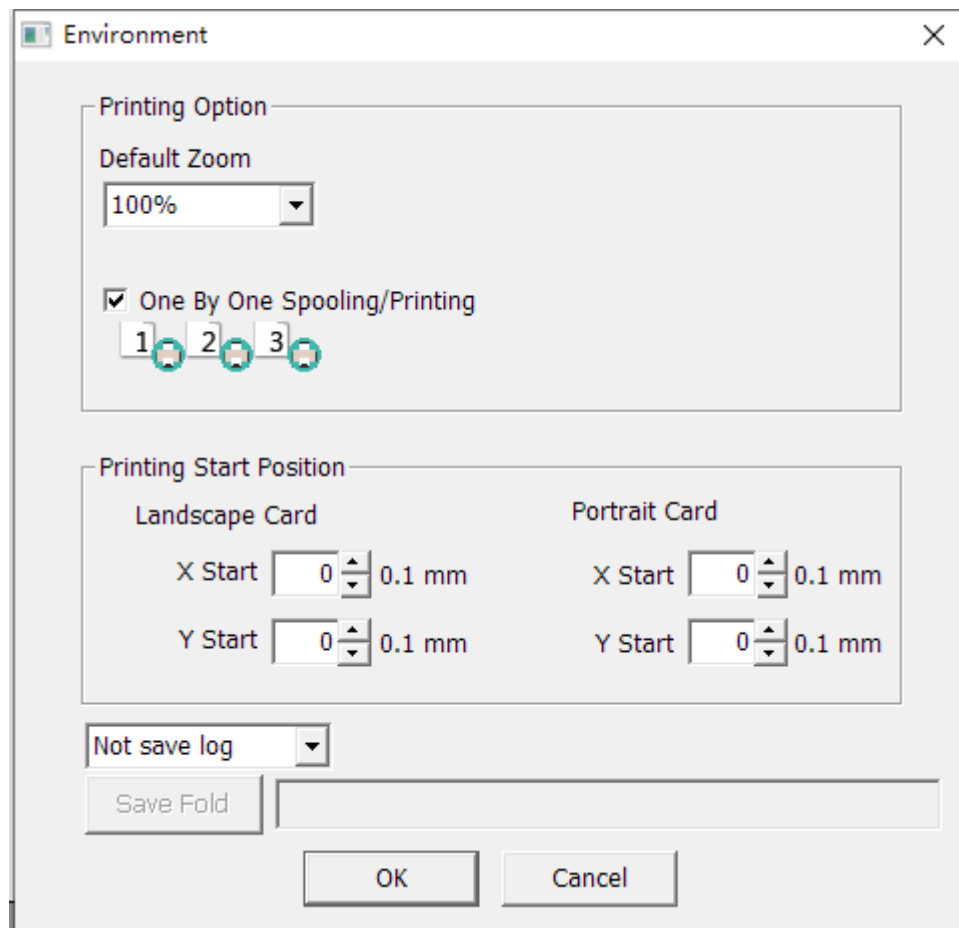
Environment

Printing Option

Default Zoom

100%

☑ One By One Spooling/Printing

1 2 3

Printing Start Position

Landscape Card

X Start 0 0.1 mm

Y Start 0 0.1 mm

Portrait Card

X Start 0 0.1 mm

Y Start 0 0.1 mm

Not save log

Save Fold

OK

Cancel